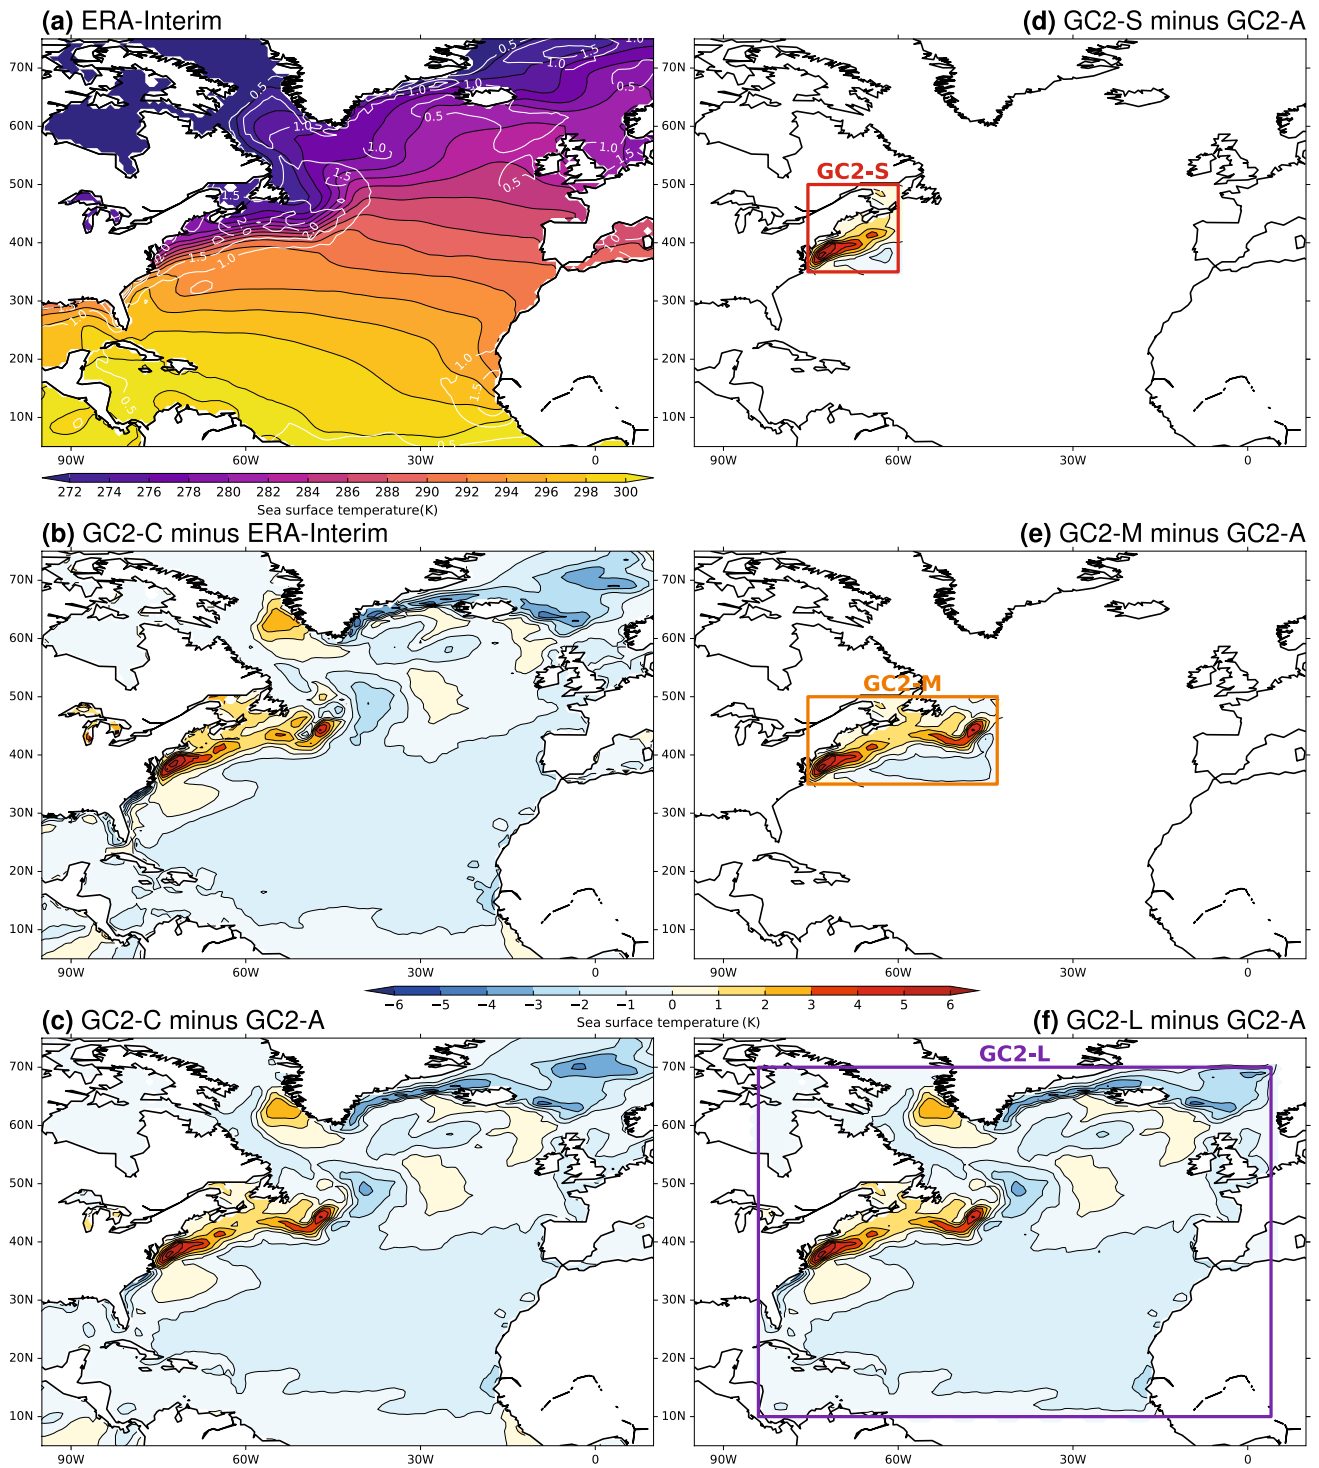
(a) ERA-Interim

70N 60N 50N 40N 30N 20N 10N

0.5 1.0 1.5 1.0 0.5 1.0 1.0 0.5 1.0 1.5 1.0 1.5 0.5 1.5 2.0 1.5 1.0 1.0 0.5 1.0 1.5 0.5 0.5

90W 60W 30W 0

272 274 276 278 280 282 284 286 288 290 292 294 296 298 300
Sea surface temperature(K)

(d) GC2-S minus GC2-A

GC2-S

70N 60N 50N 40N 30N 20N 10N

90W 60W 30W 0

(b) GC2-C minus ERA-Interim

70N 60N 50N 40N 30N 20N 10N

90W 60W 30W 0

(e) GC2-M minus GC2-A

GC2-M

70N 60N 50N 40N 30N 20N 10N

90W 60W 30W 0

−6 −5 −4 −3 −2 −1 0 1 2 3 4 5 6
Sea surface temperature (K)

(c) GC2-C minus GC2-A

70N 60N 50N 40N 30N 20N 10N

90W 60W 30W 0

(f) GC2-L minus GC2-A

GC2-L

70N 60N 50N 40N 30N 20N 10N

90W 60W 30W 0